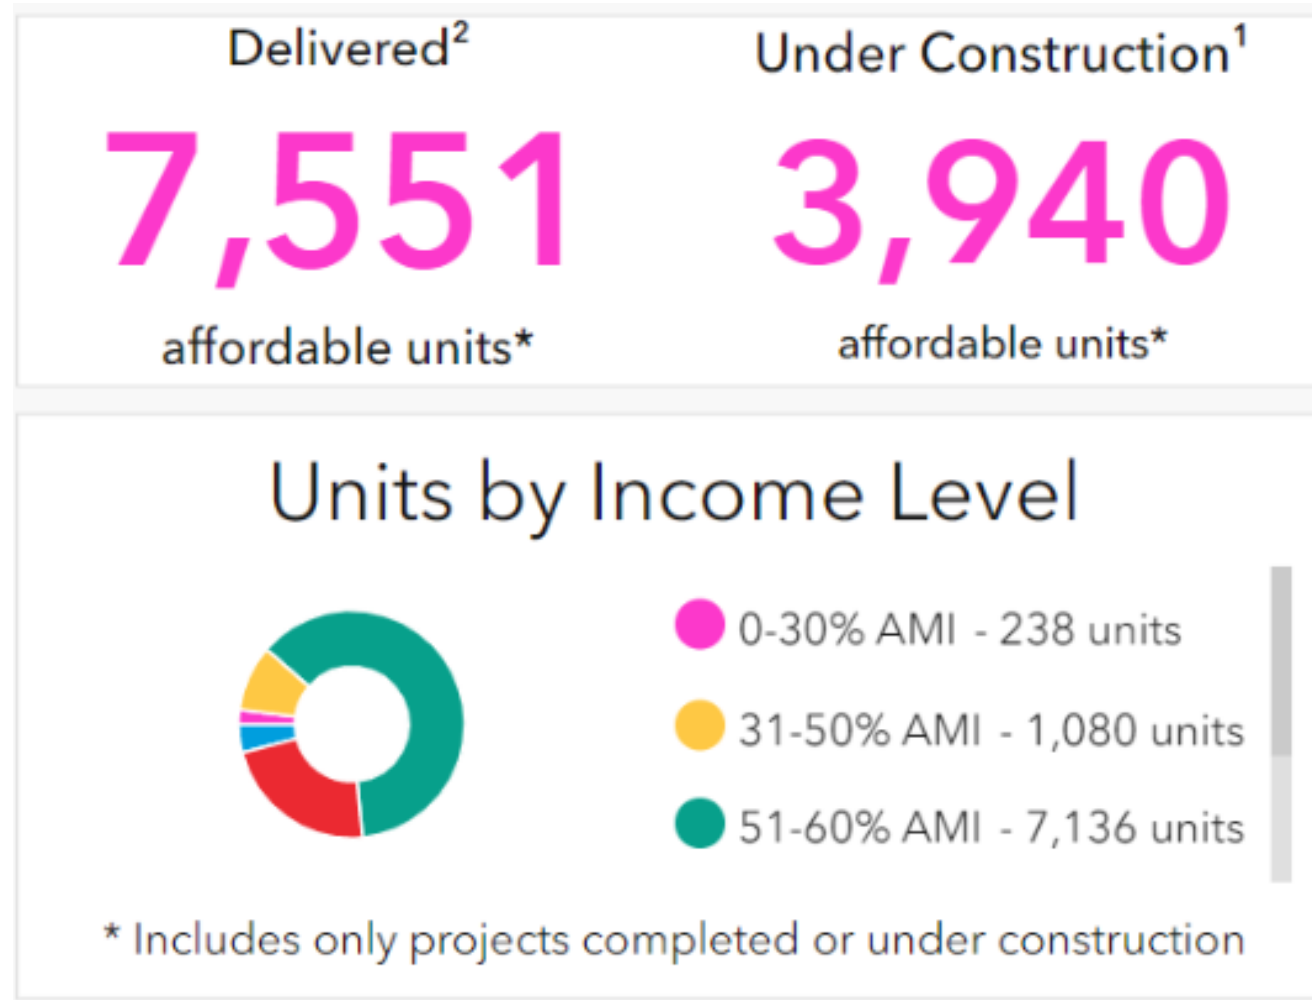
Delivered$^2$

7,551

affordable units*

Under Construction$^1$

3,940

affordable units*

Units by Income Level

0-30% AMI - 238 units

31-50% AMI - 1,080 units

51-60% AMI - 7,136 units

* Includes only projects completed or under construction